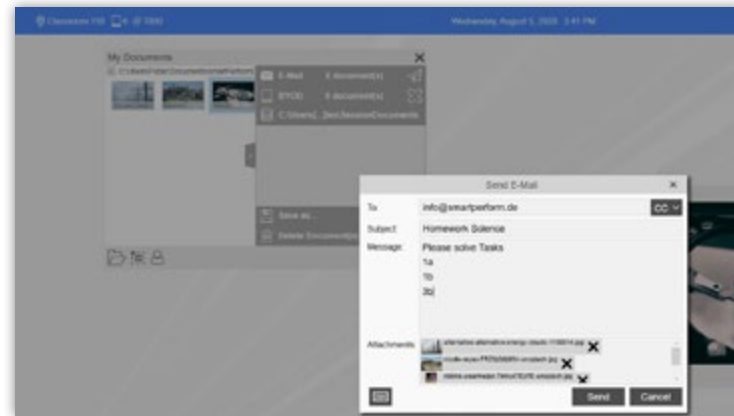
Classroom 110 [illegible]

Wednesday, August 5, 2020 3:41 PM

My Documents

C:\Users\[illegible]

E-Mail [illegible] document(s)

BYOD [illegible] document(s)

C:\Users\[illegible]Documents

Save as...

Delete Document(s)

Send E-Mail

To info@smartperform.de

CC

Subject Homework Science

Message Please solve Tasks
1a
1b
3b

Attachments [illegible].jpg
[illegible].jpg
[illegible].jpg

Send Cancel